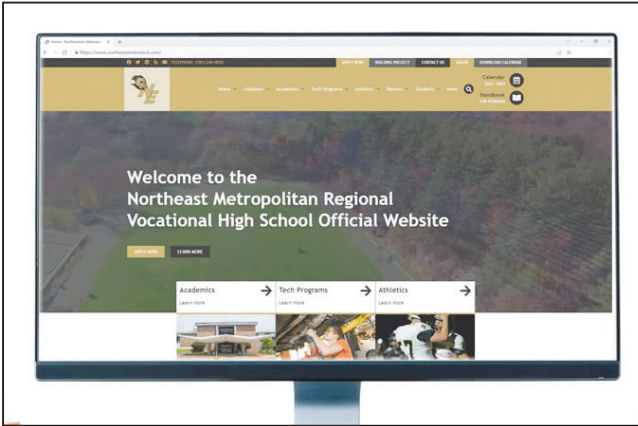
Home - Northeast Metrop...

https://www.northeastmetrotech.com/

TELEPHONE: (781) 246-0810

APPLY NOW

BUILDING PROJECT

CONTACT US

SALUS

DOWNLOAD CALENDAR

About

Academics

Academics

Tech Programs

Athletics

Parents

Students

News

Calendar

Handbook

Welcome to the Northeast Metropolitan Regional Vocational High School Official Website

APPLY NOW

LEARN MORE

Academics

Learn More

Tech Programs

Learn More

Athletics

Learn More